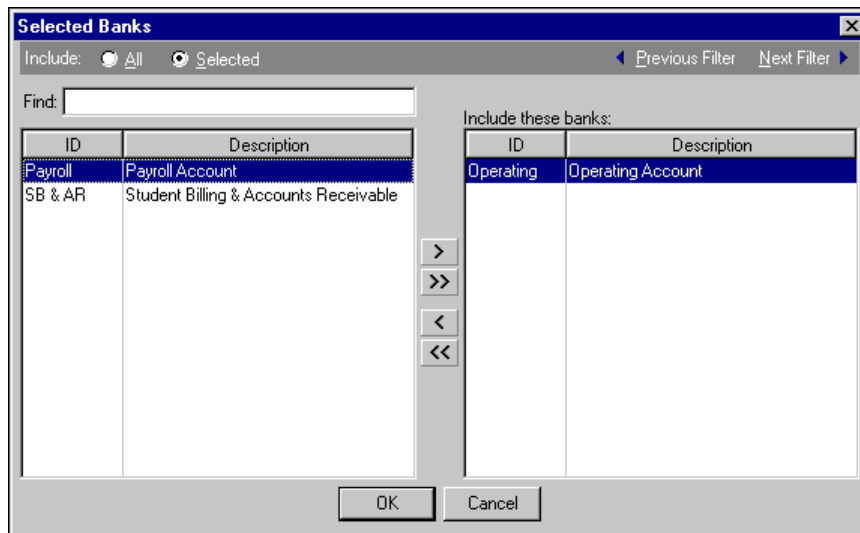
Selected Banks

Include: All Selected

Previous Filter Next Filter

Find:

| ID | Description |
|---|---|
| Payroll | Payroll Account |
| SB & AR | Student Billing & Accounts Receivable |

>
>>
<
<<

Include these banks:

| ID | Description |
|---|---|
| Operating | Operating Account |

OK Cancel